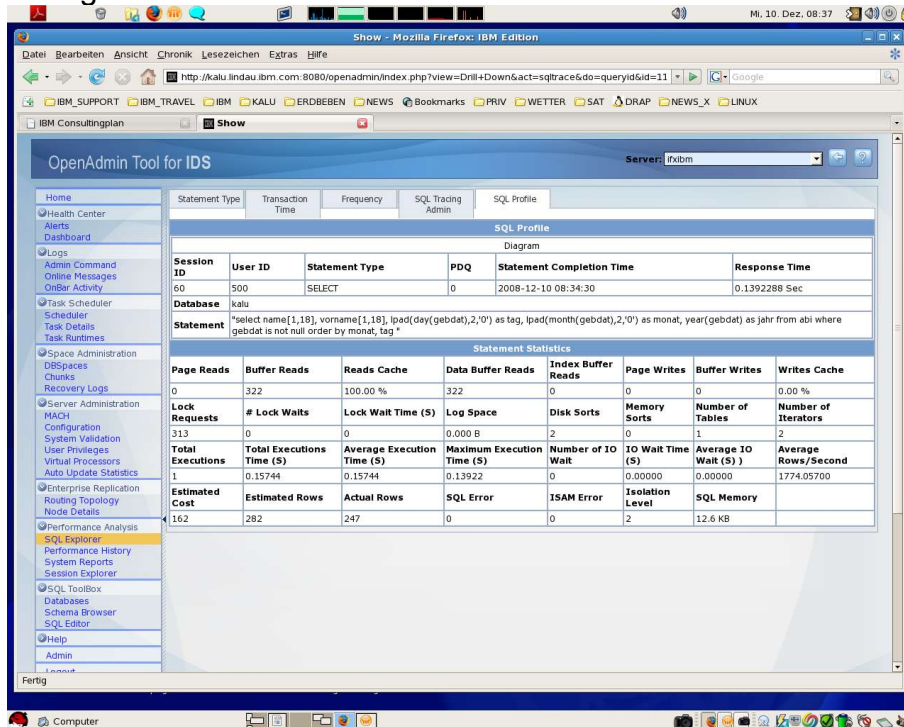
Mi, 10. Dez, 08:37

Show - Mozilla Firefox: IBM Edition

Datei Bearbeiten Ansicht Chronik Lesezeichen Extras Hilfe

http://kalu.lindau.ibm.com:8080/openadmin/index.php?view=Drill+Down&act=sqltrace&do=queryid&id=11

Google

IBM_SUPPORT IBM_TRAVEL IBM KALU ERDBEBEN NEWS Bookmarks PRIV WETTER SAT DRAP NEWS_X LINUX

IBM Consultingplan

Show

OpenAdmin Tool for IDS

Server: ifxibm

Home
Health Center
Alerts
Dashboard
Logs
Admin Command
Online Messages
OnBar Activity
Task Scheduler
Scheduler
Task Details
Task Runtimes
Space Administration
DBSpaces
Chunks
Recovery Logs
Server Administration
MACH
Configuration
System Validation
User Privileges
Virtual Processors
Auto Update Statistics
Enterprise Replication
Routing Topology
Node Details
Performance Analysis
SQL Explorer
Performance History
System Reports
Session Explorer
SQL ToolBox
Databases
Schema Browser
SQL Editor
Help
Admin
Logout

Statement Type | Transaction Time | Frequency | SQL Tracing Admin | SQL Profile

SQL Profile

Diagram

| Session ID | User ID | Statement Type | PDQ | Statement Completion Time | Response Time |
|---|---|---|---|---|---|
| 60 | 500 | SELECT | 0 | 2008-12-10 08:34:30 | 0.1392288 Sec |

| Database | kalu |
|---|---|
| Statement | "select name[1,18], vorname[1,18], lpad(day(gebdat),2,'0') as tag, lpad(month(gebdat),2,'0') as monat, year(gebdat) as jahr from abi where gebdat is not null order by monat, tag " |

Statement Statistics

| Page Reads | Buffer Reads | Reads Cache | Data Buffer Reads | Index Buffer Reads | Page Writes | Buffer Writes | Writes Cache |
|---|---|---|---|---|---|---|---|
| 0 | 322 | 100.00 % | 322 | 0 | 0 | 0 | 0.00 % |
| Lock Requests | # Lock Waits | Lock Wait Time (S) | Log Space | Disk Sorts | Memory Sorts | Number of Tables | Number of Iterators |
| 313 | 0 | 0 | 0.000 B | 2 | 0 | 1 | 2 |
| Total Executions | Total Executions Time (S) | Average Execution Time (S) | Maximum Execution Time (S) | Number of IO Wait | IO Wait Time (S) | Average IO Wait (S) ) | Average Rows/Second |
| 1 | 0.15744 | 0.15744 | 0.13922 | 0 | 0.00000 | 0.00000 | 1774.05700 |
| Estimated Cost | Estimated Rows | Actual Rows | SQL Error | ISAM Error | Isolation Level | SQL Memory | |
| 162 | 282 | 247 | 0 | 0 | 2 | 12.6 KB | |

Fertig

Computer